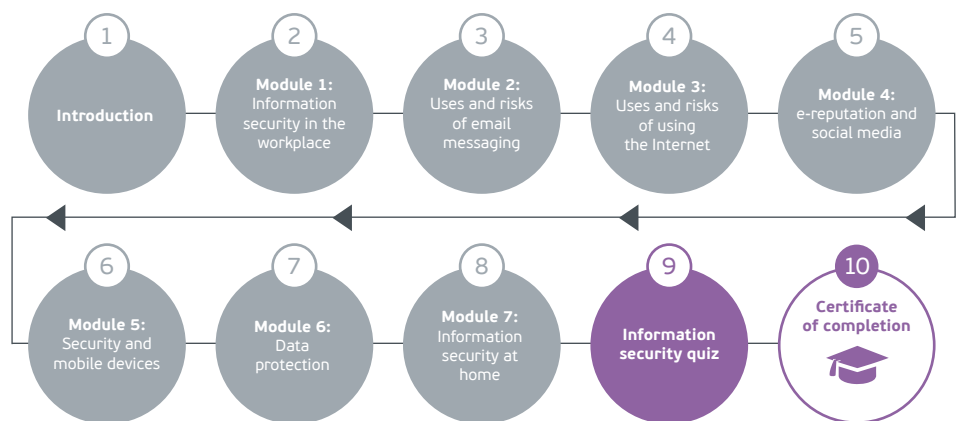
1
Introduction

2
Module 1:
Information security in the workplace

3
Module 2:
Uses and risks of email messaging

4
Module 3:
Uses and risks of using the Internet

5
Module 4:
e-reputation and social media

6
Module 5:
Security and mobile devices

7
Module 6:
Data protection

8
Module 7:
Information security at home

9
Information security quiz

10
Certificate of completion